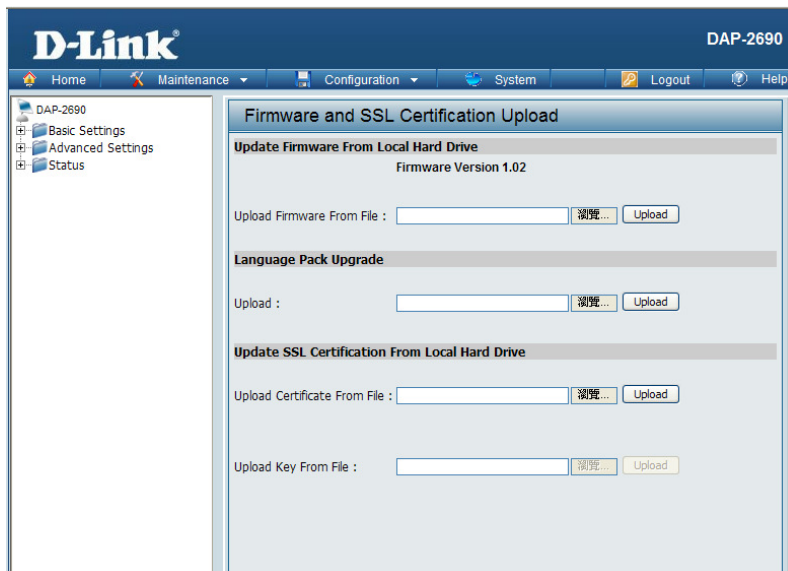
D-Link

DAP-2690

Home Maintenance Configuration System Logout Help

DAP-2690
Basic Settings
Advanced Settings
Status

Firmware and SSL Certification Upload

Update Firmware From Local Hard Drive

Firmware Version 1.02

Upload Firmware From File : 瀏覽... Upload

Language Pack Upgrade

Upload : 瀏覽... Upload

Update SSL Certification From Local Hard Drive

Upload Certificate From File : 瀏覽... Upload

Upload Key From File : 瀏覽... Upload